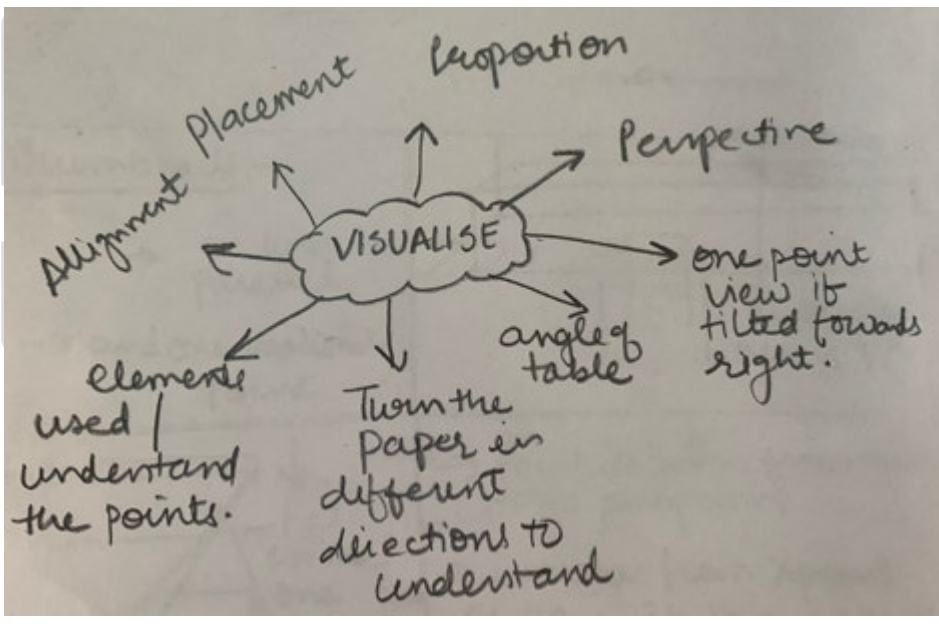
VISUALISE

Placement

Proportion

Perspective

Alignment

one point view if tilted towards right.

angle of table

Turn the paper in different directions to understand

elements used / understand the points.